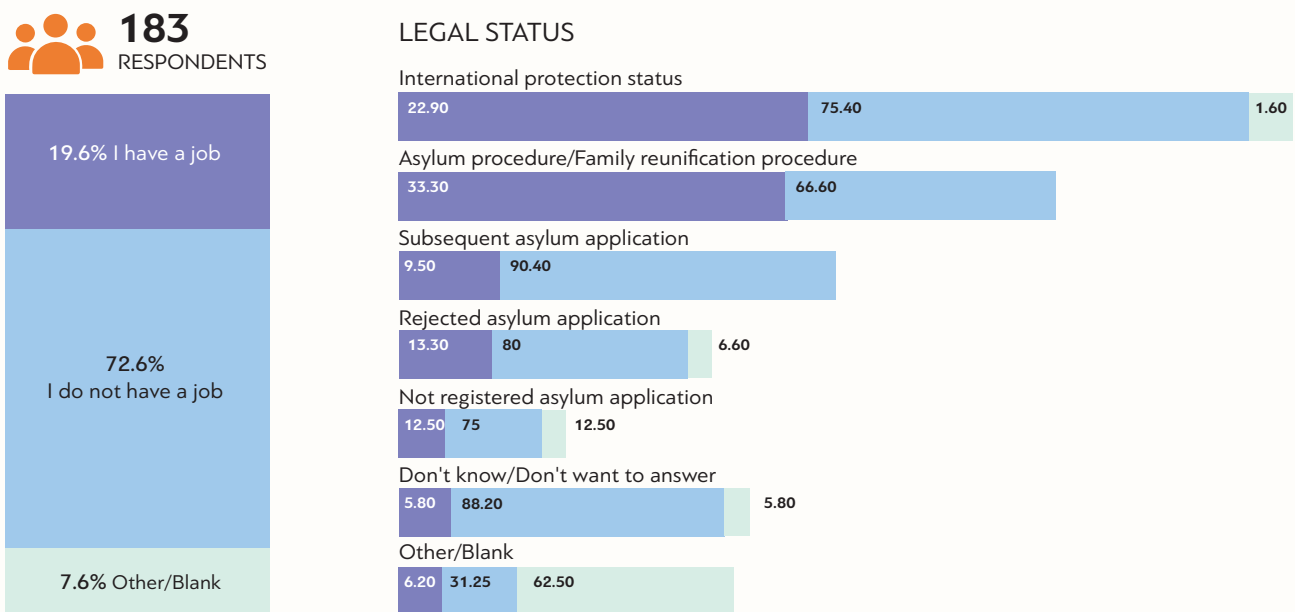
183
RESPONDENTS

19.6% I have a job

72.6%
I do not have a job

7.6% Other/Blank

LEGAL STATUS

International protection status
22.90 75.40 1.60

Asylum procedure/Family reunification procedure
33.30 66.60

Subsequent asylum application
9.50 90.40

Rejected asylum application
13.30 80 6.60

Not registered asylum application
12.50 75 12.50

Don't know/Don't want to answer
5.80 88.20 5.80

Other/Blank
6.20 31.25 62.50